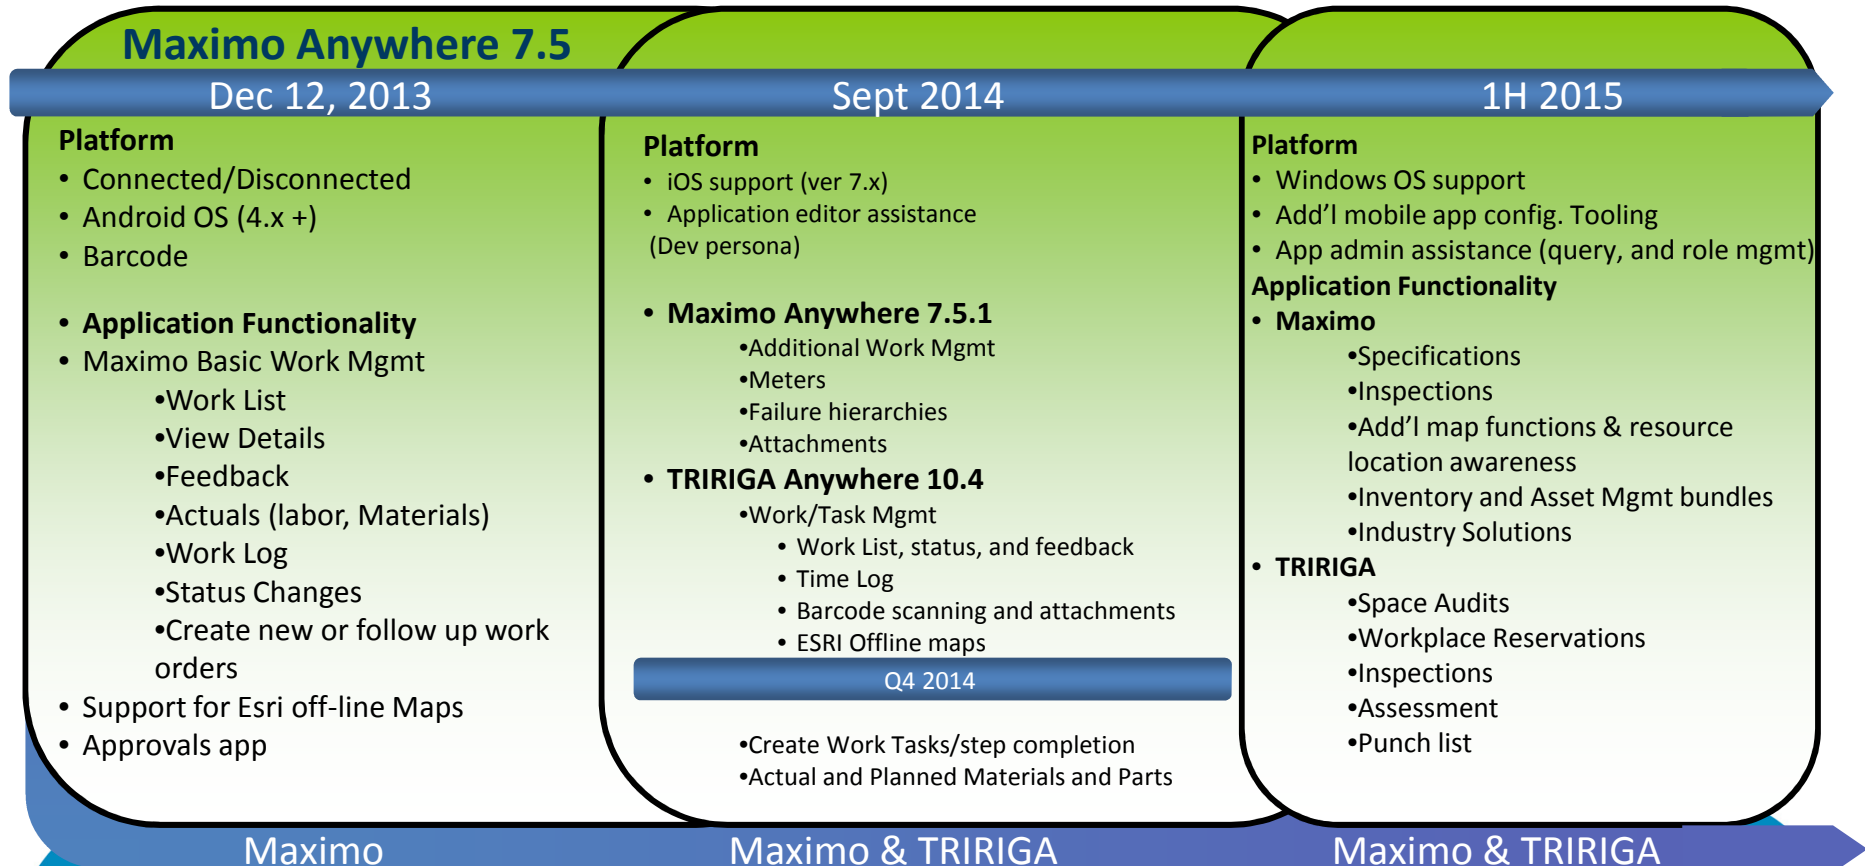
Maximo Anywhere 7.5

Dec 12, 2013

Platform
• Connected/Disconnected
• Android OS (4.x +)
• Barcode

• Application Functionality
• Maximo Basic Work Mgmt
•Work List
•View Details
•Feedback
•Actuals (labor, Materials)
•Work Log
•Status Changes
•Create new or follow up work orders
• Support for Esri off-line Maps
• Approvals app

Sept 2014

Platform
• iOS support (ver 7.x)
• Application editor assistance (Dev persona)

• Maximo Anywhere 7.5.1
•Additional Work Mgmt
•Meters
•Failure hierarchies
•Attachments
• TRIRIGA Anywhere 10.4
•Work/Task Mgmt
• Work List, status, and feedback
• Time Log
• Barcode scanning and attachments
• ESRI Offline maps

Q4 2014

•Create Work Tasks/step completion
•Actual and Planned Materials and Parts

1H 2015

Platform
• Windows OS support
• Add'l mobile app config. Tooling
• App admin assistance (query, and role mgmt)
Application Functionality
• Maximo
•Specifications
•Inspections
•Add'l map functions & resource location awareness
•Inventory and Asset Mgmt bundles
•Industry Solutions
• TRIRIGA
•Space Audits
•Workplace Reservations
•Inspections
•Assessment
•Punch list

Maximo

Maximo & TRIRIGA

Maximo & TRIRIGA